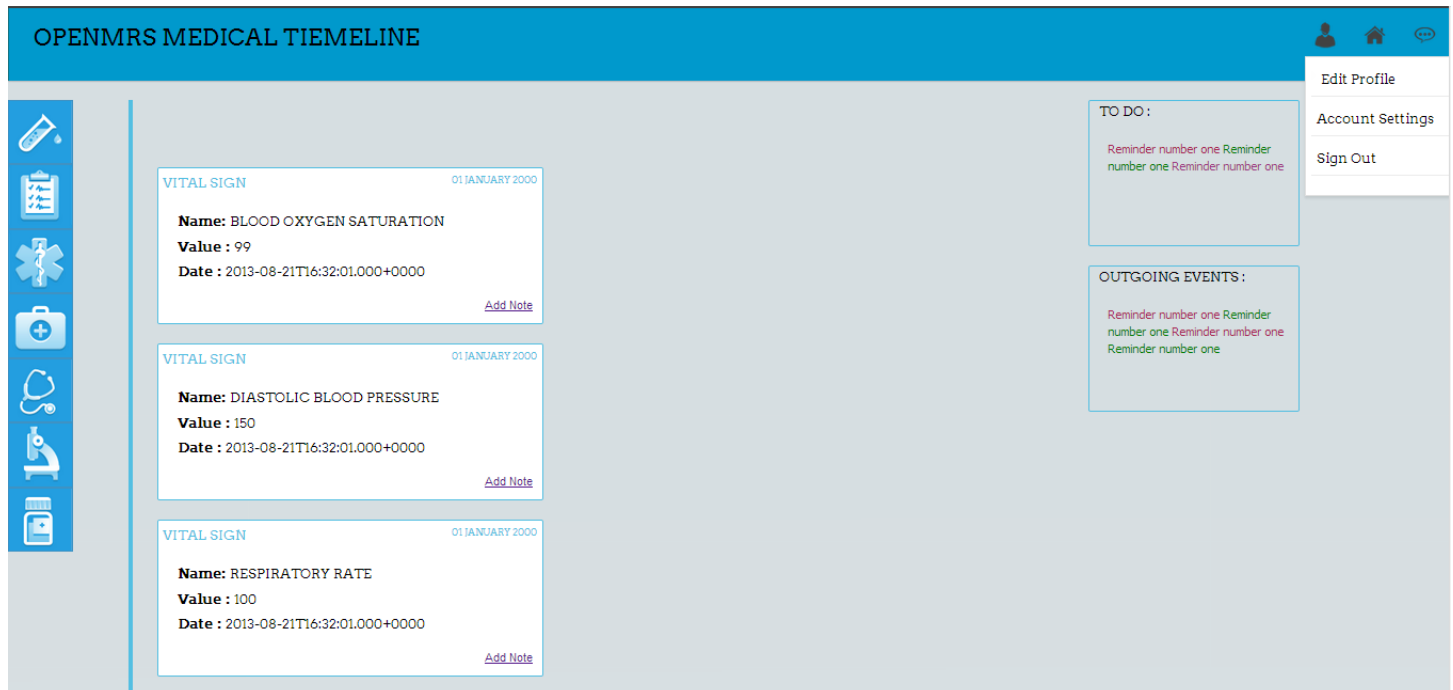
OPENMRS MEDICAL TIEMELINE

Edit Profile
Account Settings
Sign Out

VITAL SIGN 01 JANUARY 2000

Name: BLOOD OXYGEN SATURATION
Value : 99
Date : 2013-08-21T16:32:01.000+0000

Add Note

VITAL SIGN 01 JANUARY 2000

Name: DIASTOLIC BLOOD PRESSURE
Value : 150
Date : 2013-08-21T16:32:01.000+0000

Add Note

VITAL SIGN 01 JANUARY 2000

Name: RESPIRATORY RATE
Value : 100
Date : 2013-08-21T16:32:01.000+0000

Add Note

TO DO :

Reminder number one Reminder number one Reminder number one

OUTGOING EVENTS :

Reminder number one Reminder number one Reminder number one Reminder number one